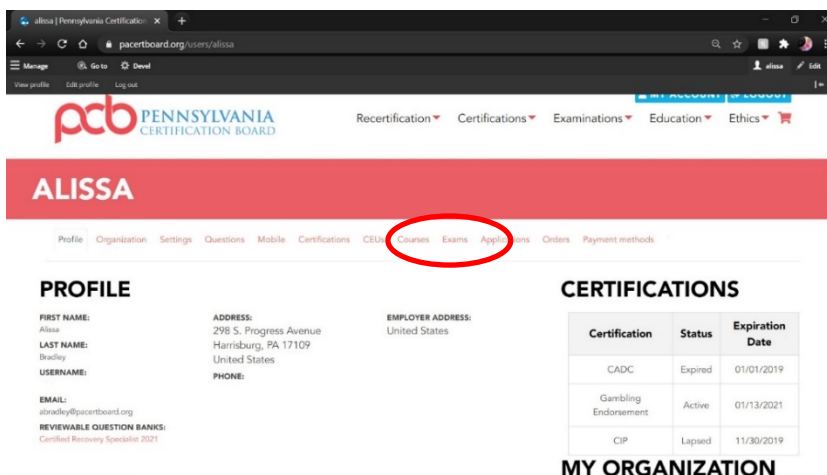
alissa | Pennsylvania Certification ×  +

pacertboard.org/users/alissa

Manage  Go to  Devel  alissa  Edit

View profile  Edit profile  Log out

MY ACCOUNT  LOGOUT

pcb PENNSYLVANIA CERTIFICATION BOARD

Recertification  Certifications  Examinations  Education  Ethics

ALISSA

Profile  Organization  Settings  Questions  Mobile  Certifications  CEUs  Courses  Exams  Applications  Orders  Payment methods

PROFILE

FIRST NAME:
Alissa
LAST NAME:
Bradley
USERNAME:

EMAIL:
abradley@pacertboard.org
REVIEWABLE QUESTION BANKS:
Certified Recovery Specialist 2021

ADDRESS:
298 S. Progress Avenue
Harrisburg, PA 17109
United States
PHONE:

EMPLOYER ADDRESS:
United States

CERTIFICATIONS

| Certification | Status | Expiration Date |
|---|---|---|
| CADC | Expired | 01/01/2019 |
| Gambling Endorsement | Active | 01/13/2021 |
| CIP | Lapsed | 11/30/2019 |

MY ORGANIZATION